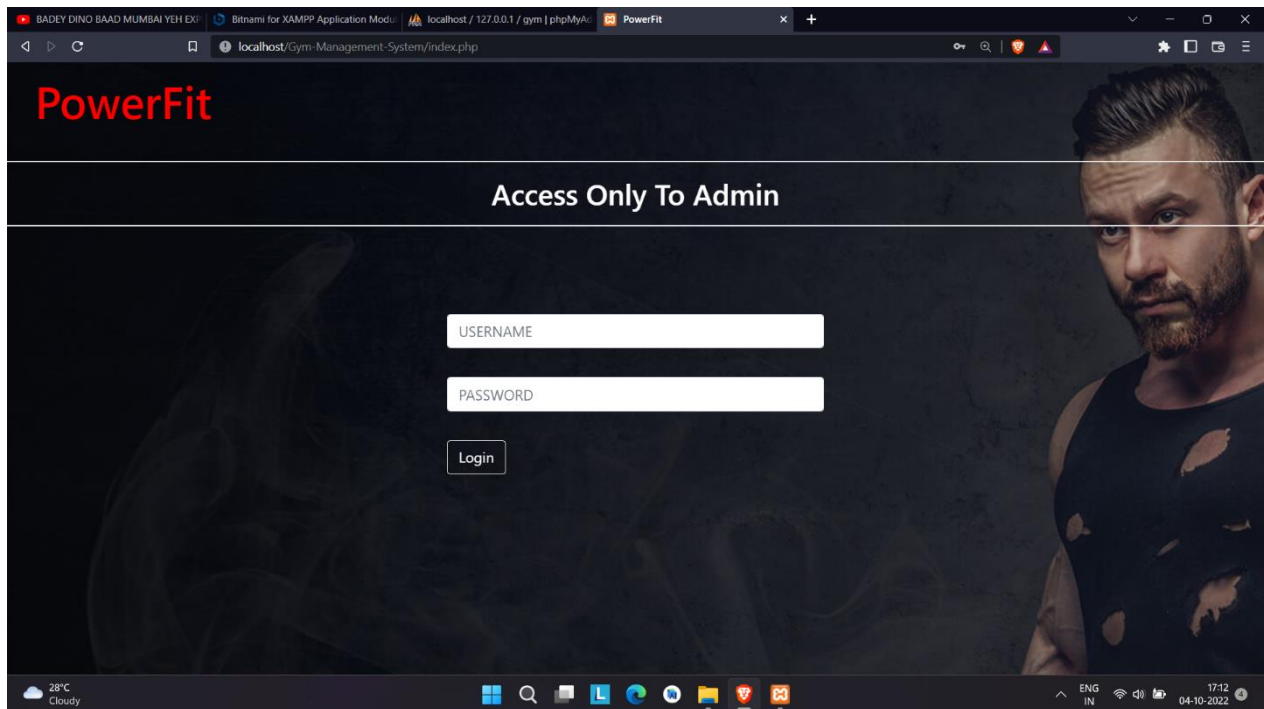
BADEY DINO BAAD MUMBAI YEH EXP | Bitnami for XAMPP Application Modu | localhost / 127.0.0.1 / gym | phpMyAd | PowerFit ×  +

localhost/Gym-Management-System/index.php

PowerFit

Access Only To Admin

USERNAME

PASSWORD

Login

28°C
Cloudy

ENG
IN

17:12
04-10-2022